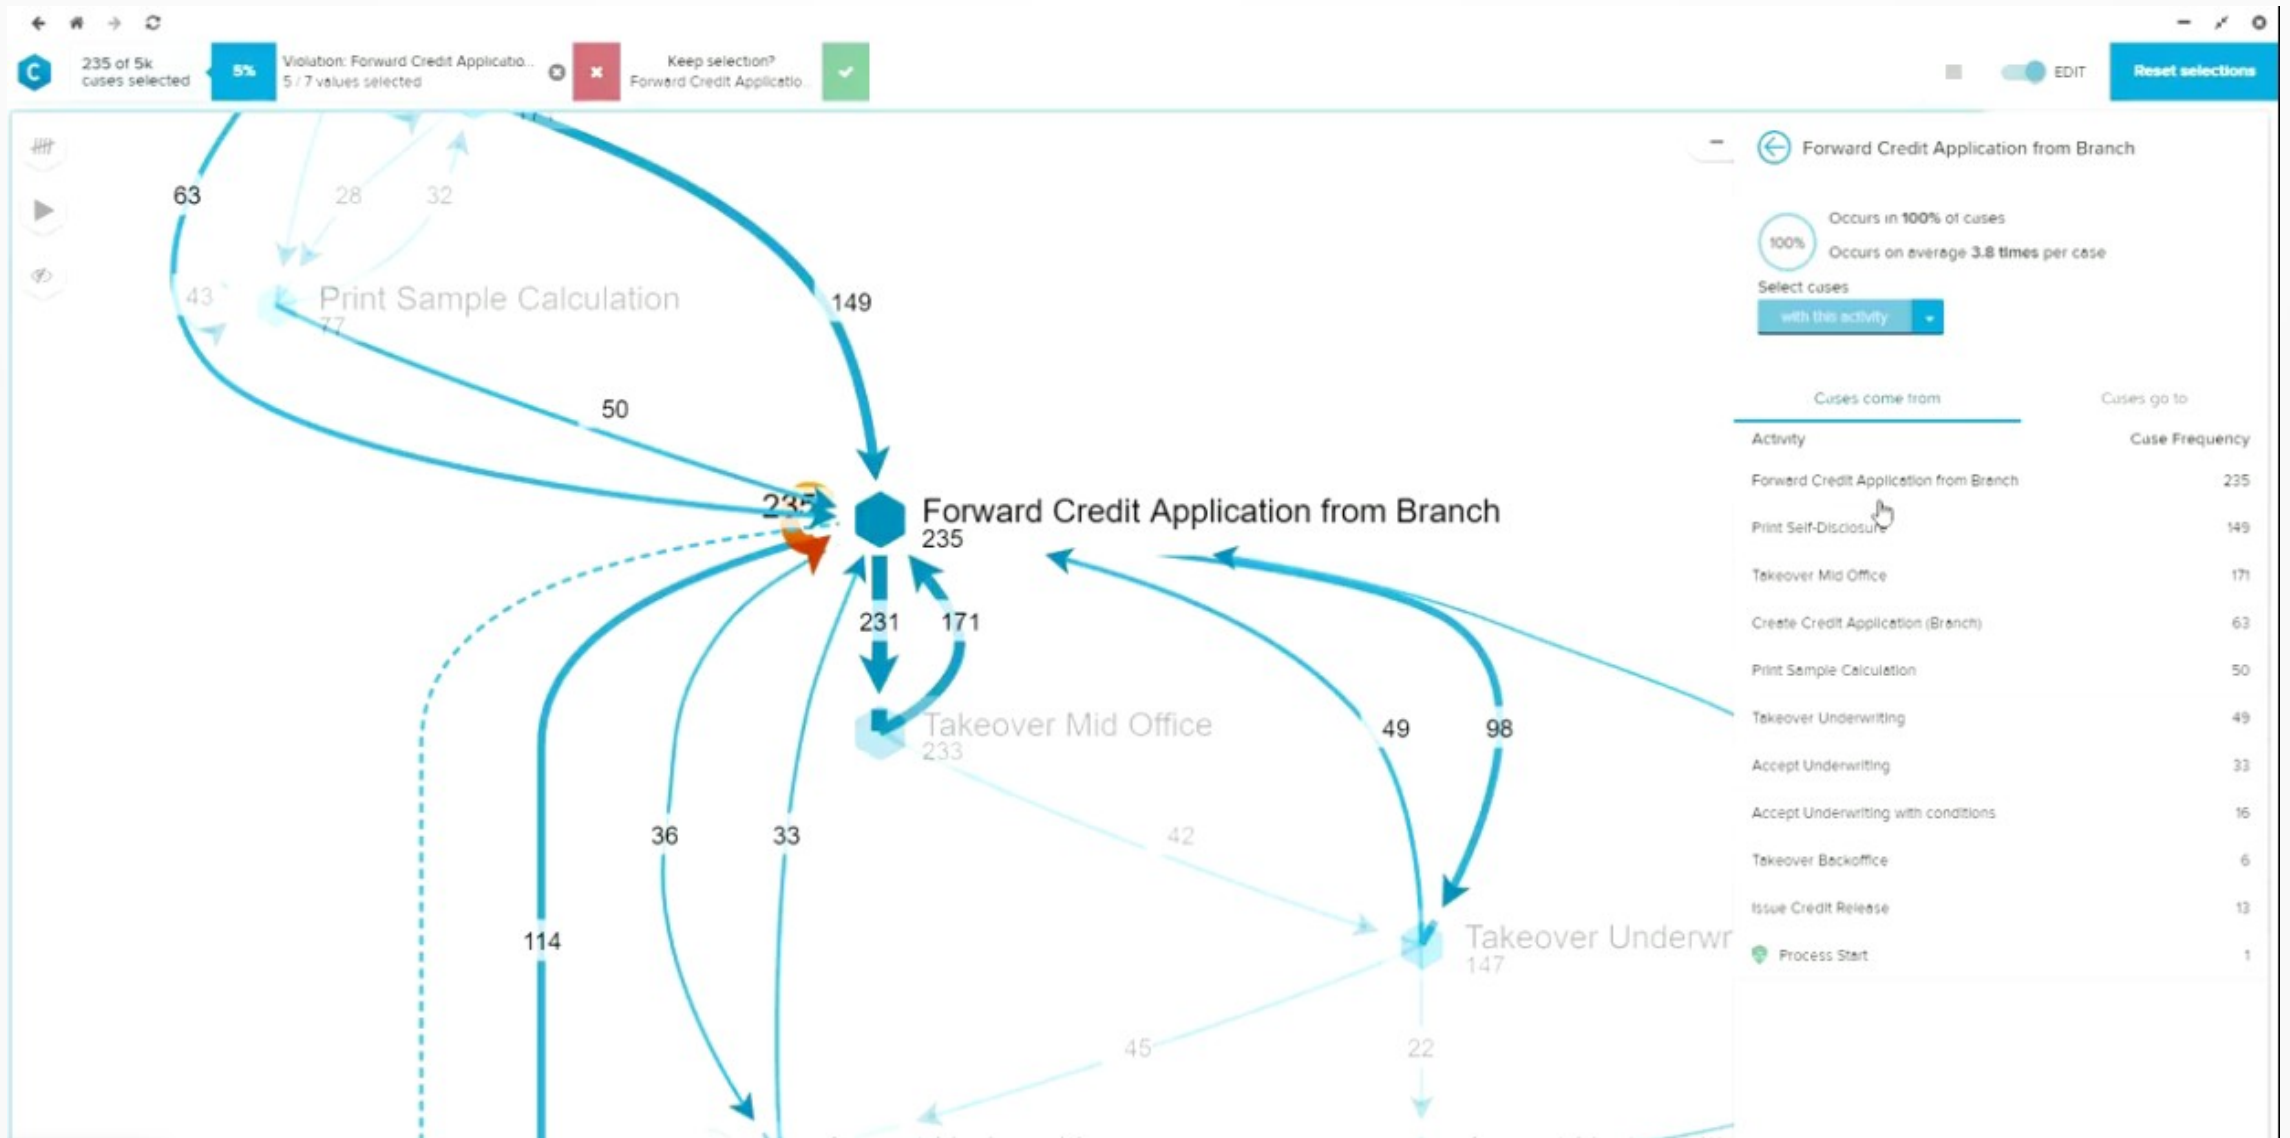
235 of 5k cases selected

5%

Violation: Forward Credit Applicatio...
5 / 7 values selected

Keep selection?
Forward Credit Applicatio...

EDIT

Reset selections

63

28

32

149

43

Print Sample Calculation
77

50

235

Forward Credit Application from Branch
235

231

171

Takeover Mid Office
233

49

98

42

36

33

114

Takeover Underwr
147

45

22

Forward Credit Application from Branch

100%

Occurs in **100%** of cases

Occurs on average **3.8 times** per case

Select cases

with this activity

Cases come from

Cases go to

| Activity | Case Frequency |
|---|---|
| Forward Credit Application from Branch | 235 |
| Print Self-Disclosure | 149 |
| Takeover Mid Office | 171 |
| Create Credit Application (Branch) | 63 |
| Print Sample Calculation | 50 |
| Takeover Underwriting | 49 |
| Accept Underwriting | 33 |
| Accept Underwriting with conditions | 16 |
| Takeover Backoffice | 6 |
| Issue Credit Release | 13 |
| Process Start | 1 |